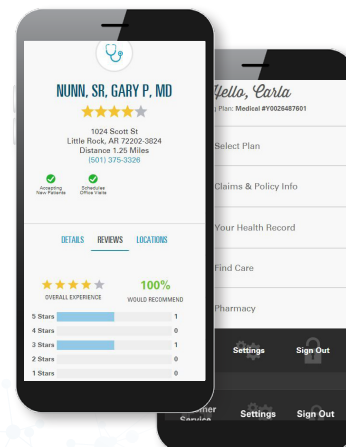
NUNN, SR, GARY P, MD

1024 Scott St
Little Rock, AR 72202-3824
Distance 1.25 Miles
(501) 375-3326

Accepting New Patients
Schedules Office Visits

DETAILS REVIEWS LOCATIONS

OVERALL EXPERIENCE
100%
WOULD RECOMMEND

| | |
|---|---|
| 5 Stars | 1 |
| 4 Stars | 0 |
| 3 Stars | 1 |
| 2 Stars | 0 |
| 1 Stars | 0 |

Hello, Carla
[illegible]g Plan: Medical #Y0026487601

Select Plan

Claims & Policy Info

Your Health Record

Find Care

Pharmacy

Settings Sign Out

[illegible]mer Service Settings Sign Out